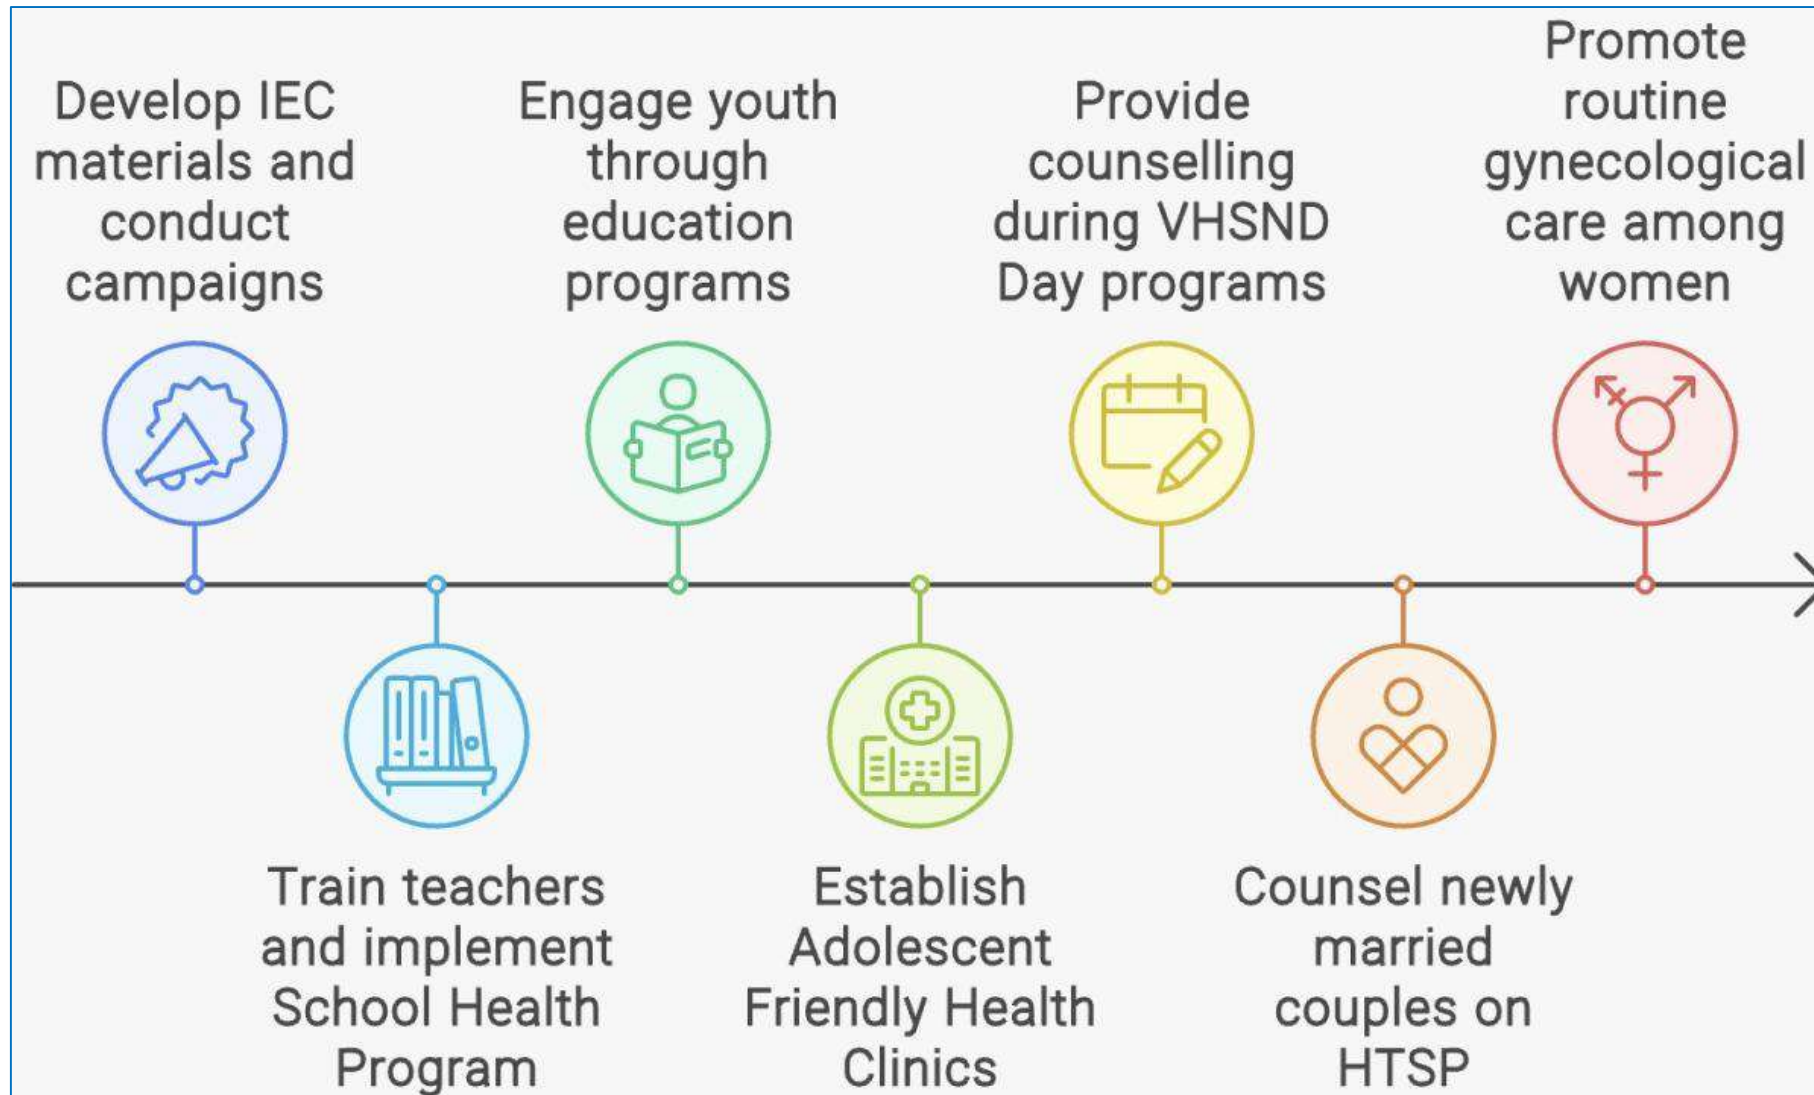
Develop IEC materials and conduct campaigns

Train teachers and implement School Health Program

Engage youth through education programs

Establish Adolescent Friendly Health Clinics

Provide counselling during VHSND Day programs

Counsel newly married couples on HTSP

Promote routine gynecological care among women